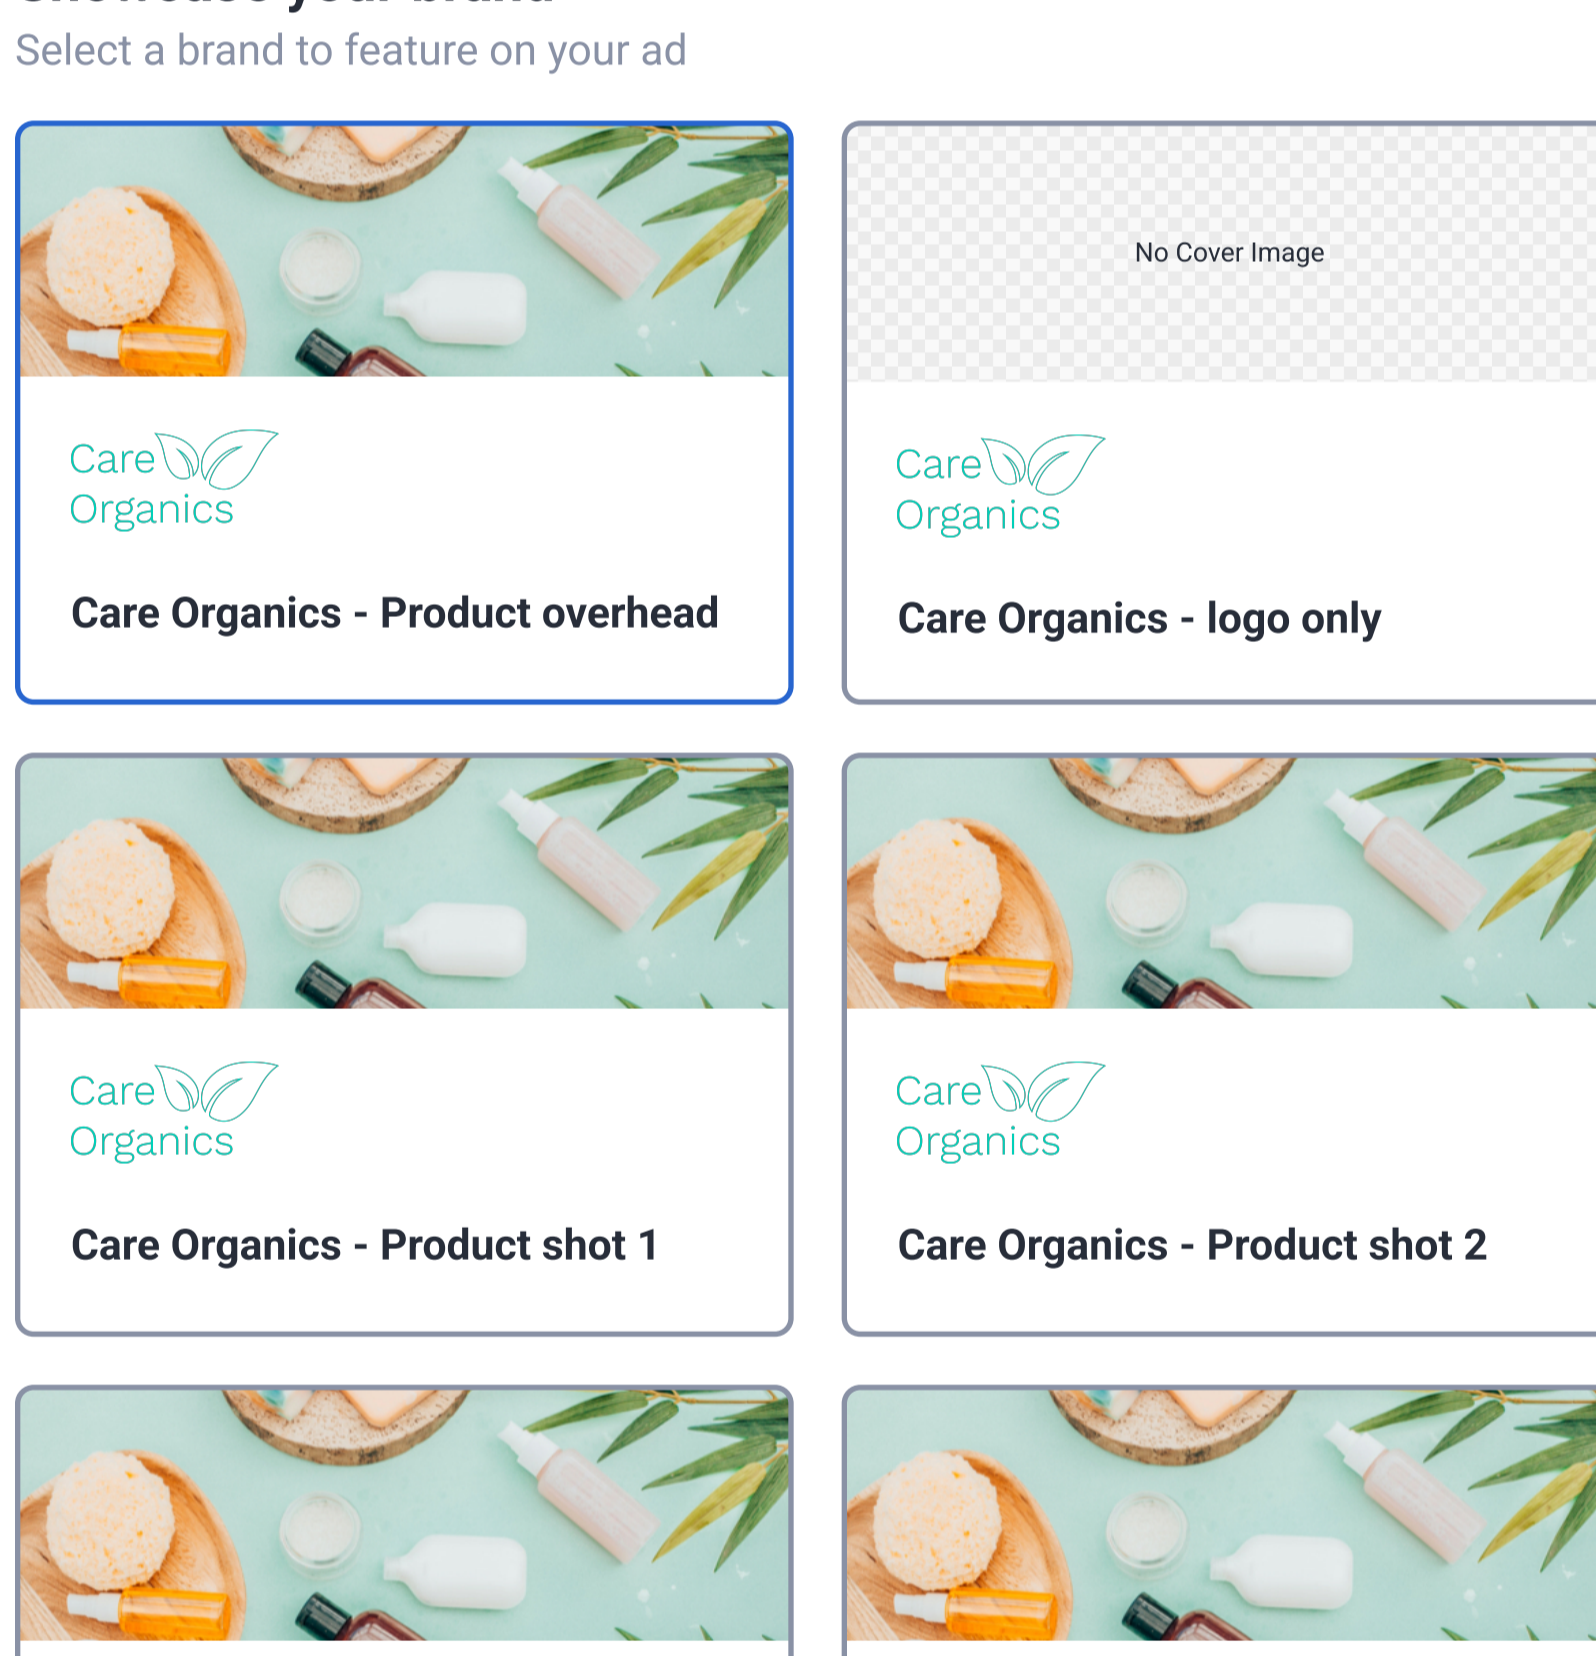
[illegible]

Select a brand to feature on your ad

Care Organics

Care Organics - Product overhead

No Cover Image

Care Organics

Care Organics - logo only

Care Organics

Care Organics - Product shot 1

Care Organics

Care Organics - Product shot 2